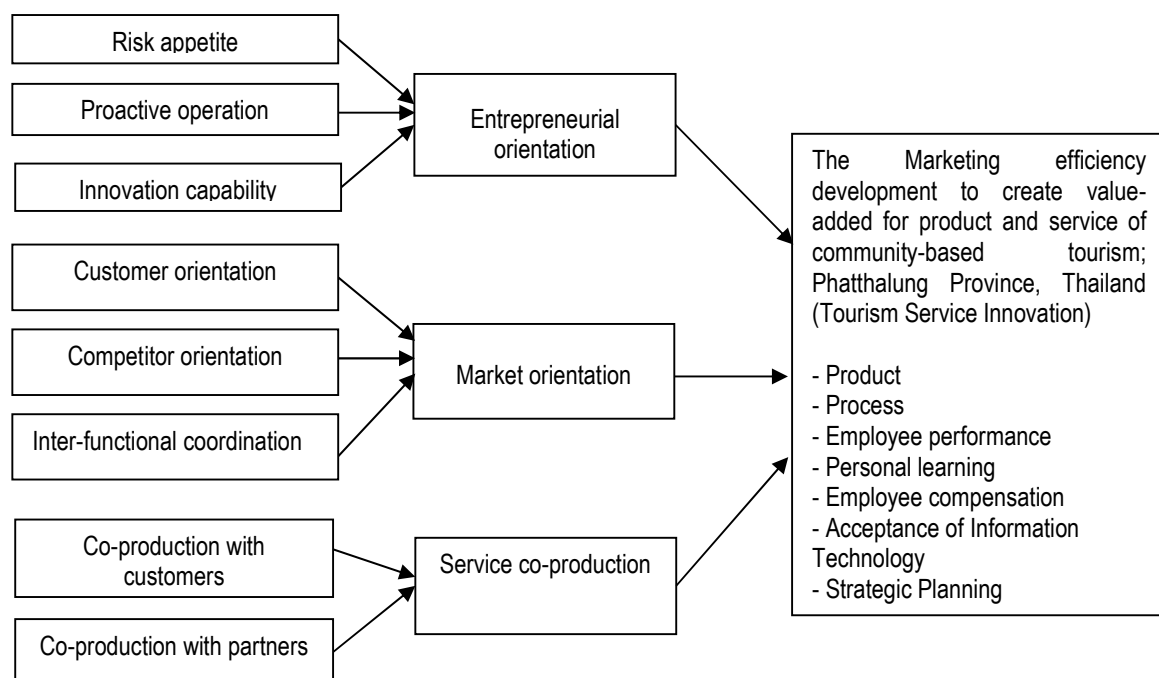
Risk appetite

Proactive operation

Innovation capability

Entrepreneurial orientation

Customer orientation

Competitor orientation

Inter-functional coordination

Market orientation

Co-production with customers

Co-production with partners

Service co-production

The Marketing efficiency development to create value-added for product and service of community-based tourism; Phatthalung Province, Thailand (Tourism Service Innovation)

- Product
- Process
- Employee performance
- Personal learning
- Employee compensation
- Acceptance of Information Technology
- Strategic Planning